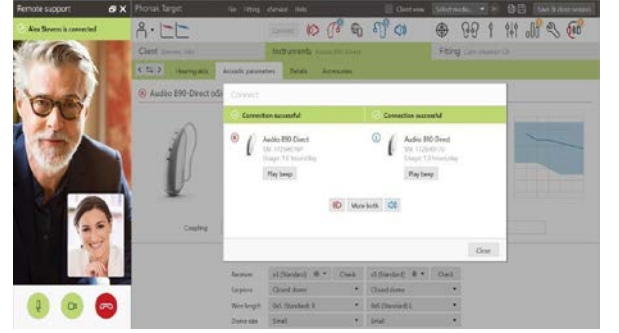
Remote support

Alex Stevens is connected

Phonak Target

File Fitting eSolution Help

Client view

Save & close session

Client

Instruments

Fitting

Hearing aids

Acoustic parameters

Details

Accessories

Audéo B90-Direct

Connect

Connection successful

Connection successful

Audéo B90-Direct

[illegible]

Play beep

Audéo B90-Direct

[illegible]

Play beep

Mute both

Close

Coupling

Receiver

Check

Check

Earpiece

Closed dome

Closed dome

Wire length

Dome size

Small

Small